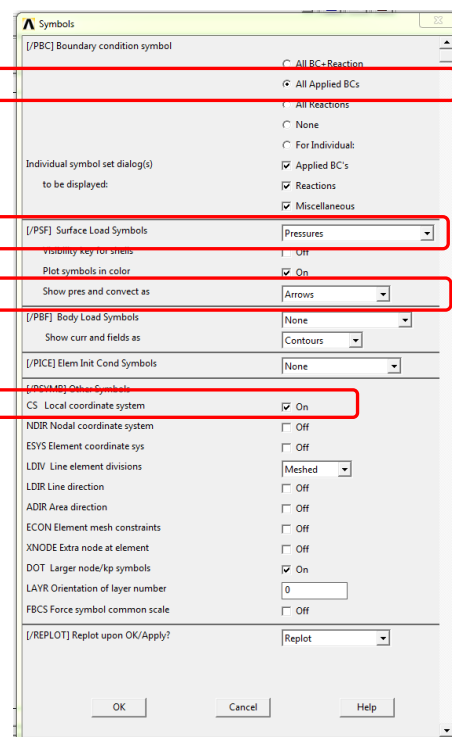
Symbols

[/PBC] Boundary condition symbol

All BC+Reaction
All Applied BCs
All Reactions
None
For Individual:

Individual symbol set dialog(s) to be displayed:
Applied BC's
Reactions
Miscellaneous

[/PSF] Surface Load Symbols
Pressures

Visibility key for shells
Off

Plot symbols in color
On

Show pres and convect as
Arrows

[/PBF] Body Load Symbols
None

Show curr and fields as
Contours

[/PICE] Elem Init Cond Symbols
None

[/PSYMB] Other Symbols
CS Local coordinate system
On

NDIR Nodal coordinate system
Off

ESYS Element coordinate sys
Off

LDIV Line element divisions
Meshed

LDIR Line direction
Off

ADIR Area direction
Off

ECON Element mesh constraints
Off

XNODE Extra node at element
Off

DOT Larger node/kp symbols
On

LAYR Orientation of layer number
0

FBCS Force symbol common scale
Off

[/REPLOT] Replot upon OK/Apply?
Replot

OK
Cancel
Help